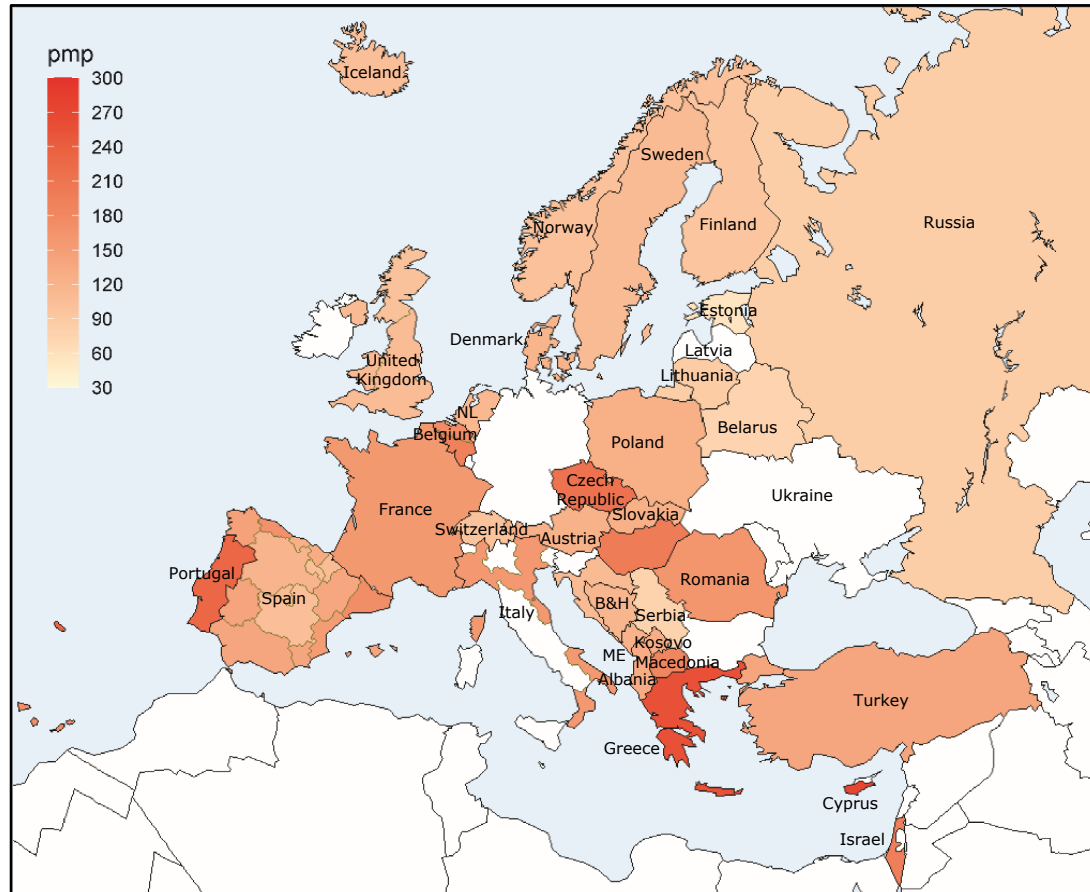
pmp
300
270
240
210
180
150
120
90
60
30

Iceland
Sweden
Norway
Finland
Russia
Estonia
Denmark
Latvia
United Kingdom
Lithuania
NL
Belgium
Poland
Belarus
Czech Republic
Ukraine
France
Slovakia
Switzerland
Austria
Portugal
Romania
Spain
B&H
Serbia
Italy
Kosovo
ME
Macedonia
Albania
Turkey
Greece
Cyprus
Israel